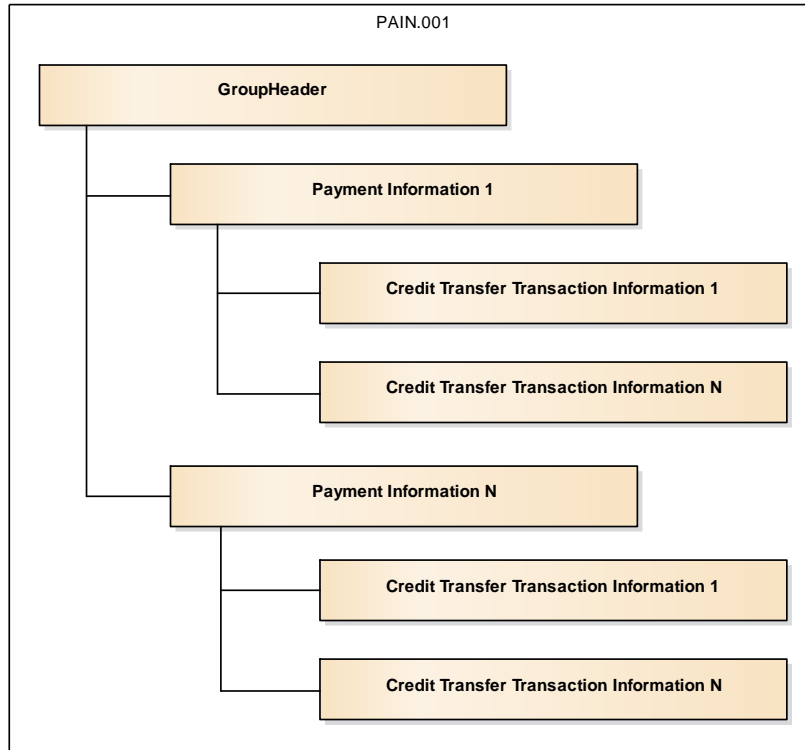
PAIN.001

GroupHeader

Payment Information 1

Credit Transfer Transaction Information 1

Credit Transfer Transaction Information N

Payment Information N

Credit Transfer Transaction Information 1

Credit Transfer Transaction Information N